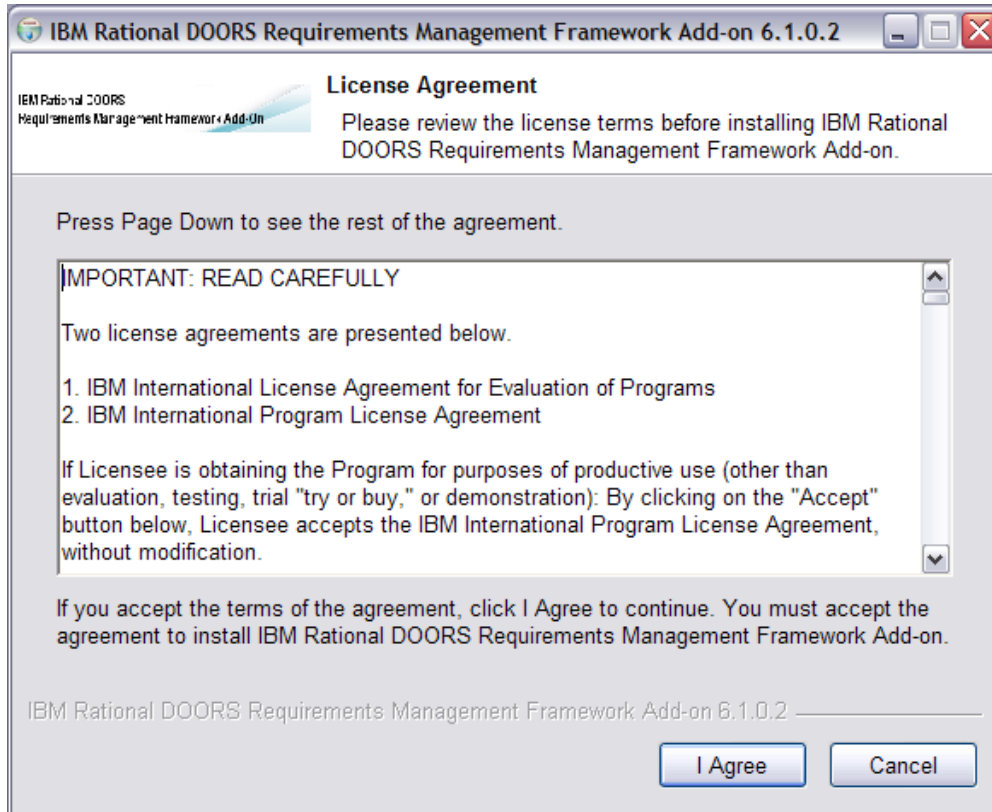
IBM Rational DOORS Requirements Management Framework Add-on 6.1.0.2

IBM Rational DOORS
Requirements Management Framework Add-On

License Agreement

Please review the license terms before installing IBM Rational DOORS Requirements Management Framework Add-on.

Press Page Down to see the rest of the agreement.

IMPORTANT: READ CAREFULLY

Two license agreements are presented below.

1. IBM International License Agreement for Evaluation of Programs
2. IBM International Program License Agreement

If Licensee is obtaining the Program for purposes of productive use (other than evaluation, testing, trial "try or buy," or demonstration): By clicking on the "Accept" button below, Licensee accepts the IBM International Program License Agreement, without modification.

If you accept the terms of the agreement, click I Agree to continue. You must accept the agreement to install IBM Rational DOORS Requirements Management Framework Add-on.

IBM Rational DOORS Requirements Management Framework Add-on 6.1.0.2

I Agree

Cancel